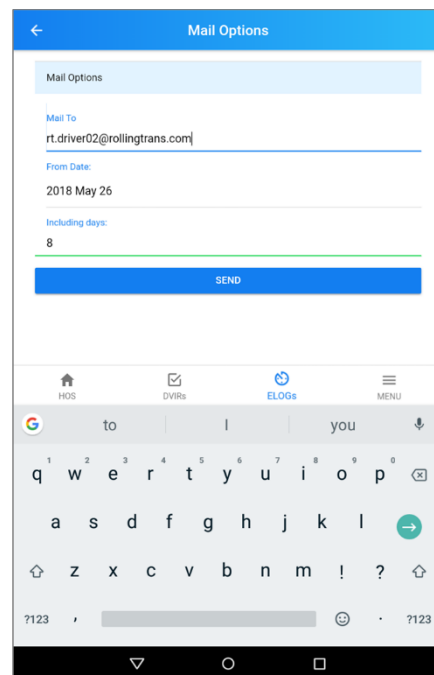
Mail Options

Mail Options

Mail To
rt.driver02@rollingtrans.com

From Date:
2018 May 26

Including days:
8

SEND

HOS DVIRs ELOGs MENU

to | you

1 2 3 4 5 6 7 8 9 0
q w e r t y u i o p

a s d f g h j k l

z x c v b n m ! ?

?123 , . ?123